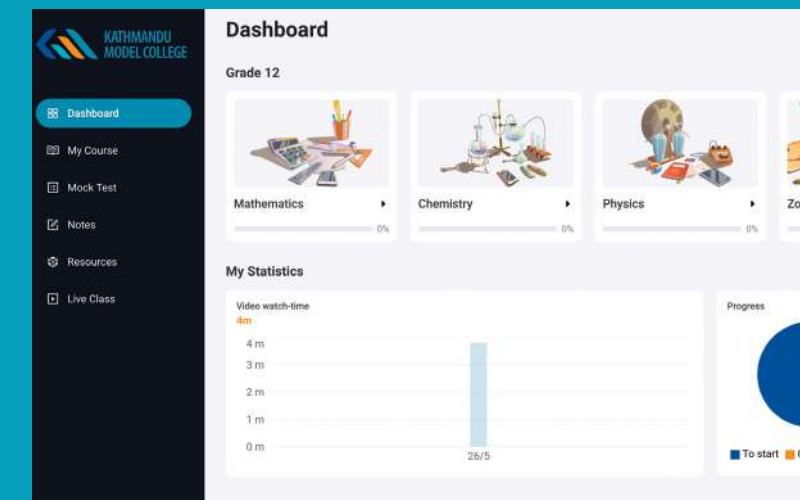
KATHMANDU MODEL COLLEGE

Dashboard
My Course
Mock Test
Notes
Resources
Live Class

Dashboard

Grade 12

Mathematics
0%

Chemistry
0%

Physics
0%

Zo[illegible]

My Statistics

Video watch-time
4m

4 m
3 m
2 m
1 m
0 m
26/5

Progress

To start
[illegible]